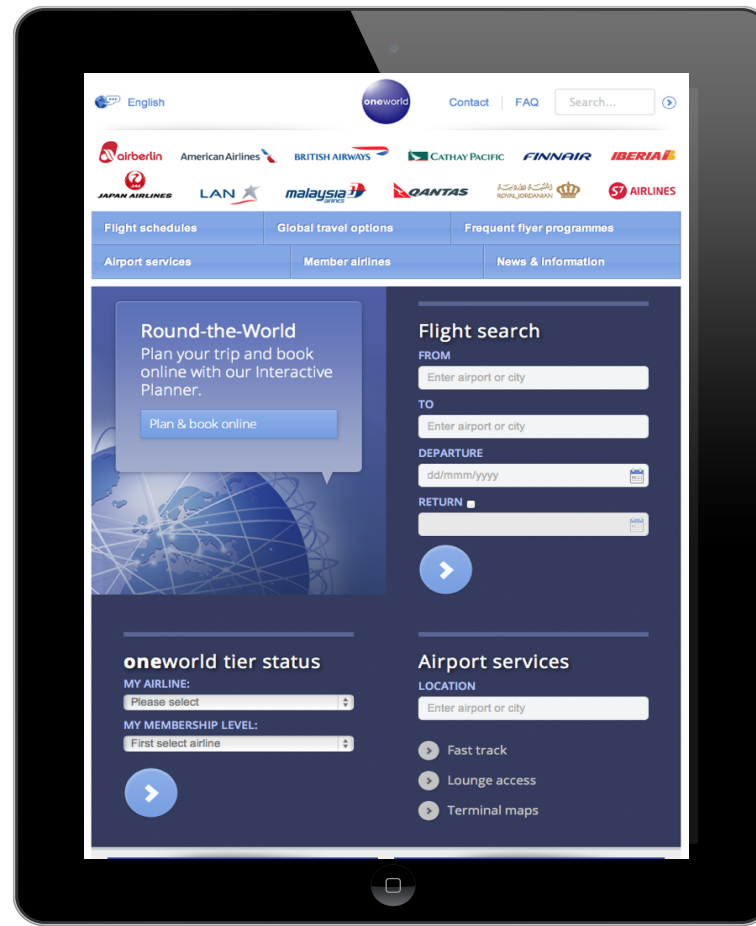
English

oneworld

Contact | FAQ | Search...

airberlin American Airlines BRITISH AIRWAYS CATHAY PACIFIC FINNAIR IBERIA
JAL JAPAN AIRLINES LAN malaysia airlines QANTAS ROYAL JORDANIAN S7 AIRLINES

Flight schedules | Global travel options | Frequent flyer programmes
Airport services | Member airlines | News & information

Round-the-World
Plan your trip and book online with our Interactive Planner.

Plan & book online

Flight search
FROM
Enter airport or city
TO
Enter airport or city
DEPARTURE
dd/mmm/yyyy
RETURN

oneworld tier status
MY AIRLINE:
Please select
MY MEMBERSHIP LEVEL:
First select airline

Airport services
LOCATION
Enter airport or city

Fast track
Lounge access
Terminal maps